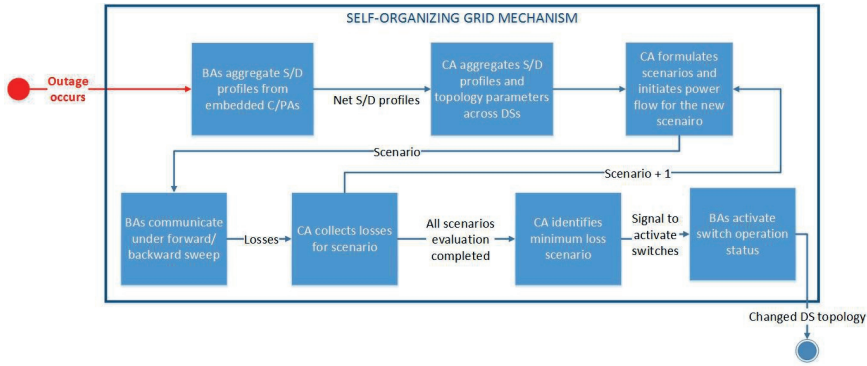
SELF-ORGANIZING GRID MECHANISM

Outage occurs

BAs aggregate S/D profiles from embedded C/PAs

Net S/D profiles

CA aggregates S/D profiles and topology parameters across DSs

CA formulates scenarios and initiates power flow for the new scenairo

Scenario

Scenario + 1

BAs communicate under forward/ backward sweep

Losses

CA collects losses for scenario

All scenarios evaluation completed

CA identifies minimum loss scenario

Signal to activate switches

BAs activate switch operation status

Changed DS topology